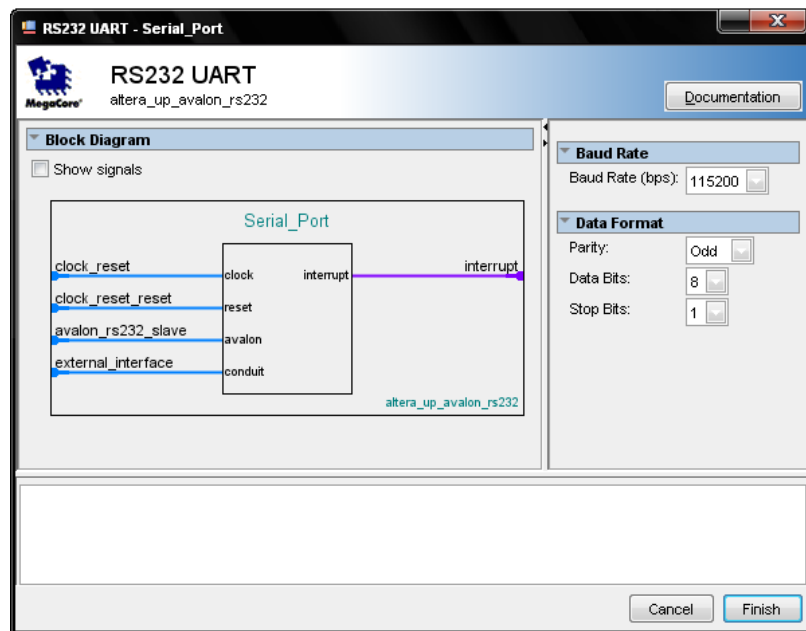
RS232 UART - Serial_Port

MegaCore

RS232 UART
altera_up_avalon_rs232

Documentation

Block Diagram

Show signals

Serial_Port

clock_reset
clock_reset_reset
avalon_rs232_slave
external_interface

clock
reset
avalon
conduit

interrupt

interrupt

altera_up_avalon_rs232

Baud Rate

Baud Rate (bps): 115200

Data Format

Parity: Odd
Data Bits: 8
Stop Bits: 1

Cancel
Finish